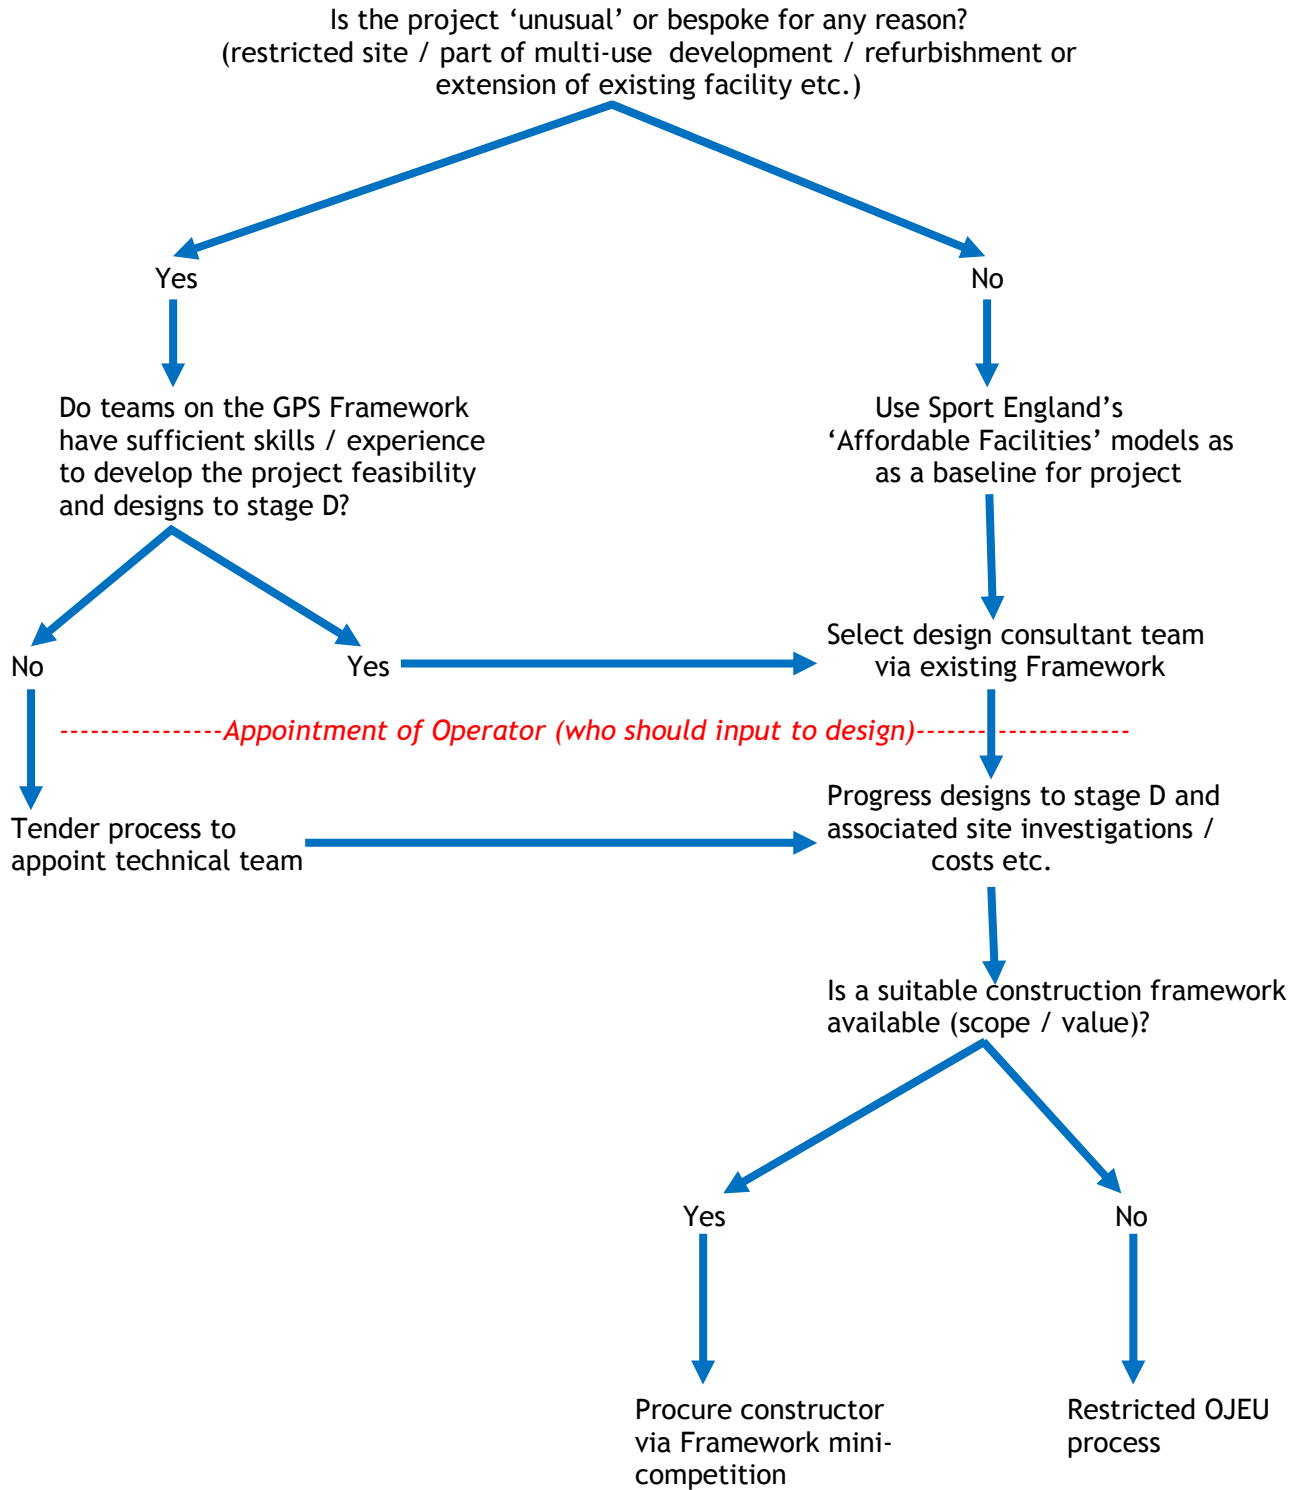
Is the project ‘unusual’ or bespoke for any reason?
(restricted site / part of multi-use development / refurbishment or extension of existing facility etc.)

Yes

No

Do teams on the GPS Framework have sufficient skills / experience to develop the project feasibility and designs to stage D?

Use Sport England’s ‘Affordable Facilities’ models as as a baseline for project

No

Yes

Select design consultant team via existing Framework

---------------Appointment of Operator (who should input to design)-------------------

Tender process to appoint technical team

Progress designs to stage D and associated site investigations / costs etc.

Is a suitable construction framework available (scope / value)?

Yes

No

Procure constructor via Framework mini-competition

Restricted OJEU process